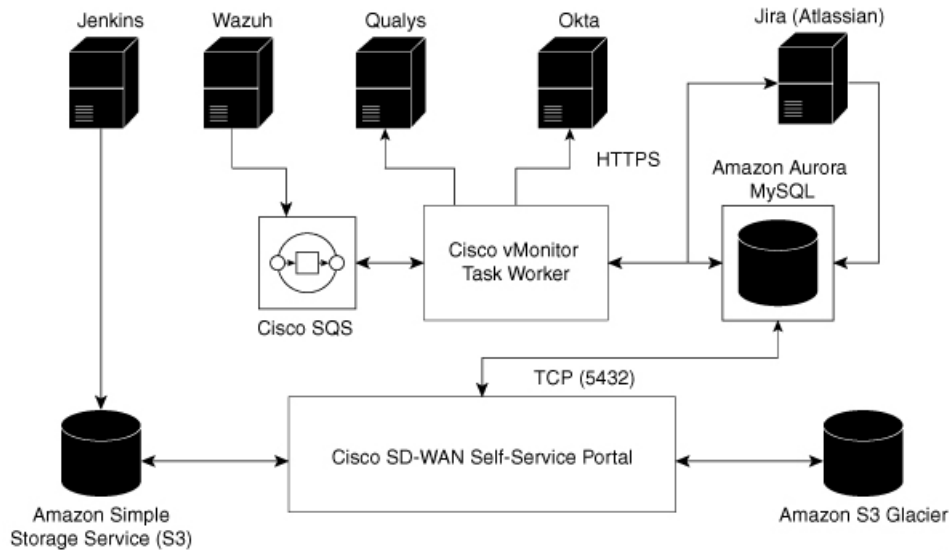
Jenkins

Wazuh

Qualys

Okta

Jira (Atlassian)

HTTPS

Amazon Aurora MySQL

Cisco vMonitor Task Worker

Cisco SQS

TCP (5432)

Cisco SD-WAN Self-Service Portal

Amazon Simple Storage Service (S3)

Amazon S3 Glacier